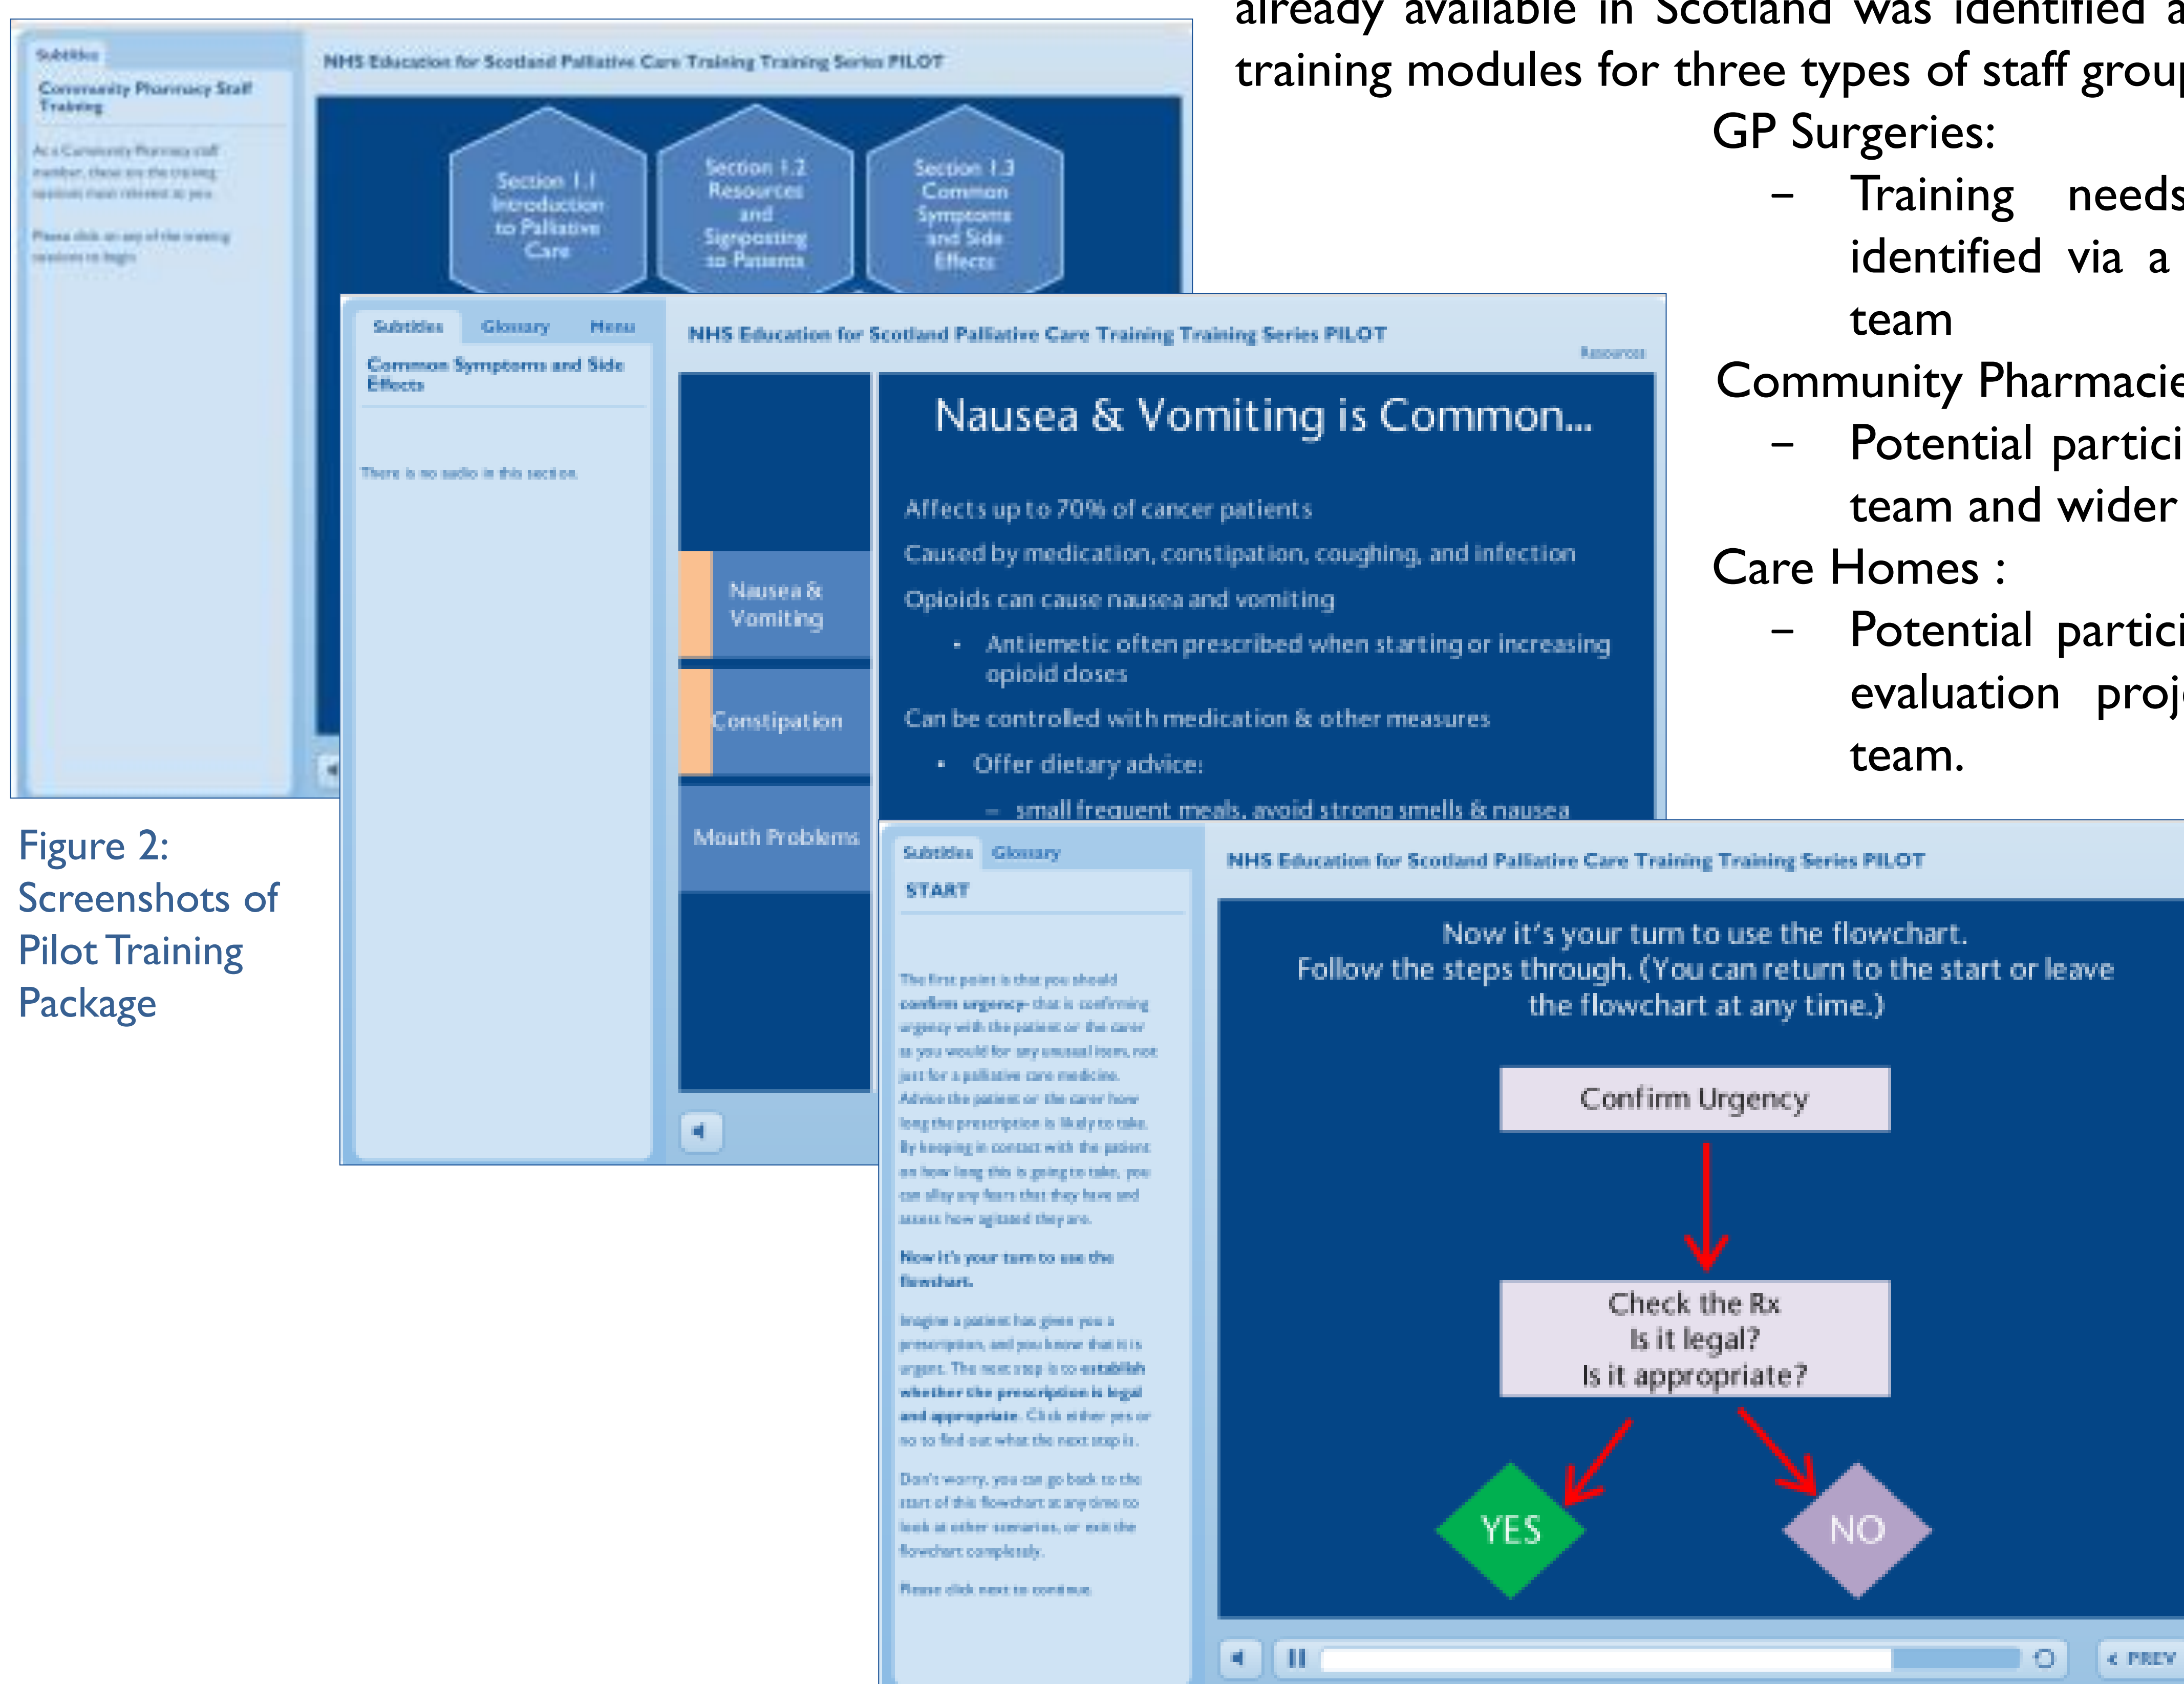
already available in Scotland was identified a training modules for three types of staff grou

GP Surgeries:

– Training needs identified via a team

Community Pharmacie

– Potential partici team and wider

Care Homes :

– Potential partici evaluation proj team.

Subtitles

Community Pharmacy Staff Training

As a Community Pharmacy staff member, these are the training sessions most relevant to you.

Please click on any of the training sessions to begin.

NHS Education for Scotland Palliative Care Training Training Series PILOT

Section 1.1 Introduction to Palliative Care

Section 1.2 Resources and Signposting to Patients

Section 1.3 Common Symptoms and Side Effects

Subtitles Glossary Menu

Common Symptoms and Side Effects

There is no audio in this section.

NHS Education for Scotland Palliative Care Training Training Series PILOT

Resources

Nausea & Vomiting

Constipation

Mouth Problems

Nausea & Vomiting is Common...

Affects up to 70% of cancer patients

Caused by medication, constipation, coughing, and infection

Opioids can cause nausea and vomiting

• Antiemetic often prescribed when starting or increasing opioid doses

Can be controlled with medication & other measures

• Offer dietary advice:

– small frequent meals, avoid strong smells & nausea

Figure 2: Screenshots of Pilot Training Package

Subtitles Glossary

START

The first point is that you should confirm urgency- that is confirming urgency with the patient or the carer as you would for any unusual item, not just for a palliative care medicine. Advise the patient or the carer how long the prescription is likely to take. By keeping in contact with the patient on how long this is going to take, you can allay any fears that they have and assess how agitated they are.

Now it's your turn to use the flowchart.

Imagine a patient has given you a prescription, and you know that it is urgent. The next step is to establish whether the prescription is legal and appropriate. Click either yes or no to find out what the next step is.

Don't worry, you can go back to the start of this flowchart at any time to look at other scenarios, or exit the flowchart completely.

Please click next to continue.

NHS Education for Scotland Palliative Care Training Training Series PILOT

Now it's your turn to use the flowchart. Follow the steps through. (You can return to the start or leave the flowchart at any time.)

Confirm Urgency

Check the Rx
Is it legal?
Is it appropriate?

YES

NO

PREV